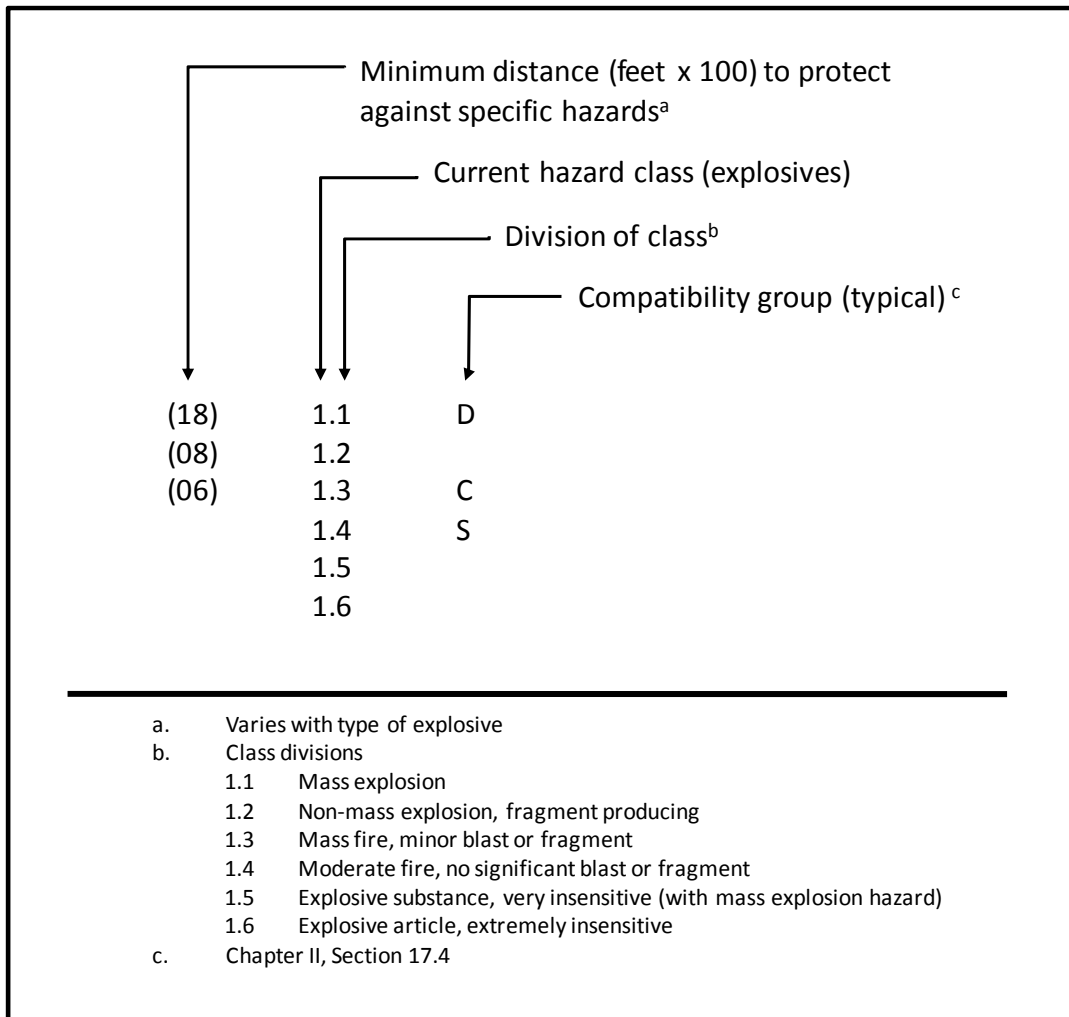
Minimum distance (feet x 100) to protect against specific hazards$^{a}$

Current hazard class (explosives)

Division of class$^{b}$

Compatibility group (typical) $^{c}$

| | | |
|---|---|---|
| (18) | 1.1 | D |
| (08) | 1.2 | |
| (06) | 1.3 | C |
| | 1.4 | S |
| | 1.5 | |
| | 1.6 | |

a. Varies with type of explosive
b. Class divisions
1.1 Mass explosion
1.2 Non-mass explosion, fragment producing
1.3 Mass fire, minor blast or fragment
1.4 Moderate fire, no significant blast or fragment
1.5 Explosive substance, very insensitive (with mass explosion hazard)
1.6 Explosive article, extremely insensitive
c. Chapter II, Section 17.4